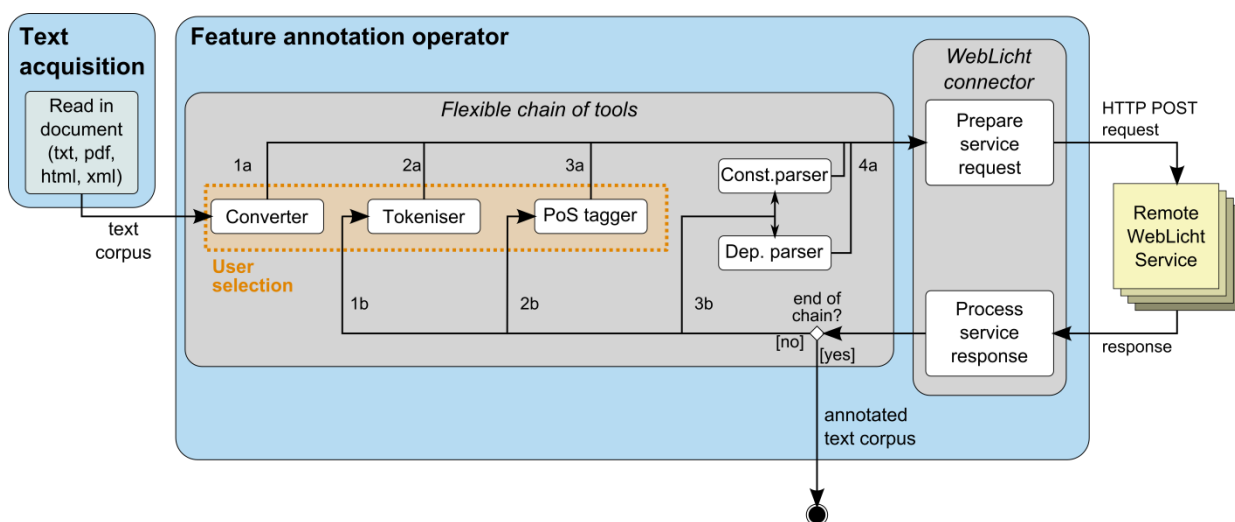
Text acquisition

Read in document (txt, pdf, html, xml)

text corpus

Feature annotation operator

Flexible chain of tools

1a

2a

3a

Converter

Tokeniser

PoS tagger

Const.parser

Dep. parser

4a

User selection

1b

2b

3b

end of chain?

[no]

[yes]

WebLicht connector

Prepare service request

Process service response

HTTP POST request

Remote WebLicht Service

response

annotated text corpus